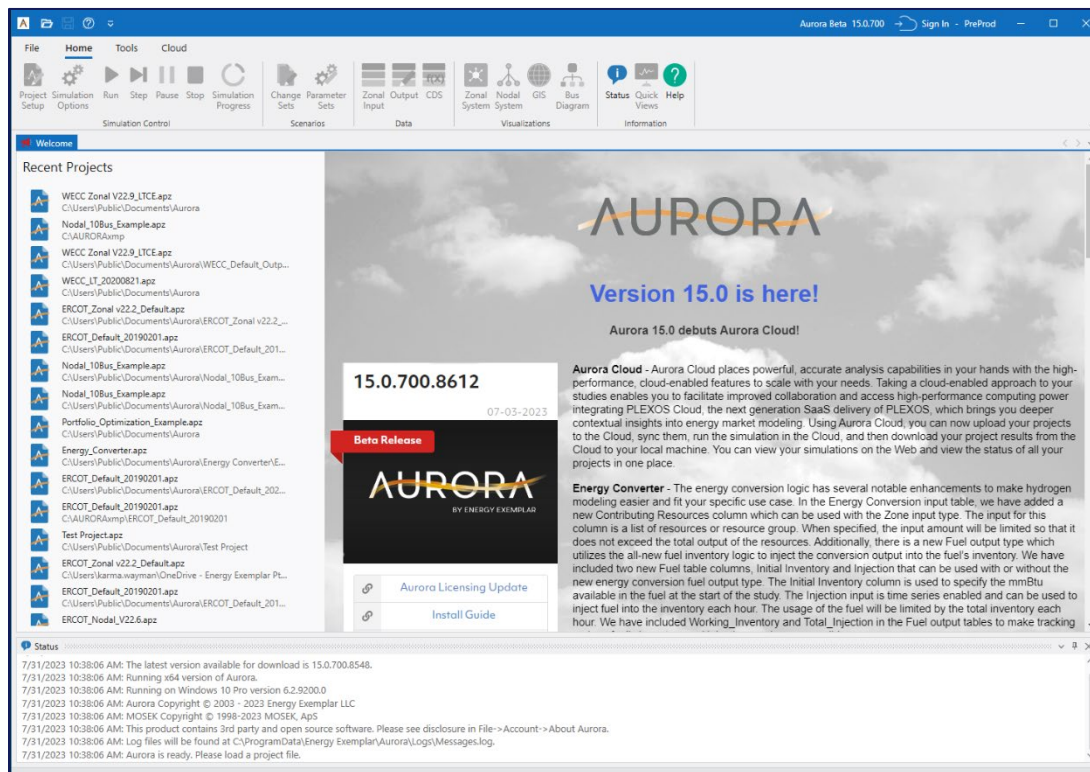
Aurora Beta 15.0.700 Sign In - PreProd

File Home Tools Cloud

Project Setup Simulation Options Run Step Pause Stop Simulation Progress
Simulation Control
Change Sets Parameter Sets
Scenarios
Zonal Input Output CDS
Data
Zonal System Nodal System GIS Bus Diagram
Visualizations
Status Quick Views Help
Information

Welcome

Recent Projects

WECC Zonal V22.9_LTCE.apz
C:\Users\Public\Documents\Aurora
Nodal_10Bus_Example.apz
C:\AURORAxmp
WECC Zonal V22.9_LTCE.apz
C:\Users\Public\Documents\Aurora\WECC_Default_Outp...
WECC_LT_20200821.apz
C:\Users\Public\Documents\Aurora
ERCOT_Zonal v22.2_Default.apz
C:\Users\Public\Documents\Aurora\ERCOT_Zonal v22.2_...
ERCOT_Default_20190201.apz
C:\Users\Public\Documents\Aurora\ERCOT_Default_201...
Nodal_10Bus_Example.apz
C:\Users\Public\Documents\Aurora\Nodal_10Bus_Exam...
Nodal_10Bus_Example.apz
C:\Users\Public\Documents\Aurora\Nodal_10Bus_Exam...
Portfolio_Optimization_Example.apz
C:\Users\Public\Documents\Aurora
Energy_Converter.apz
C:\Users\Public\Documents\Aurora\Energy Converter\E...
ERCOT_Default_20190201.apz
C:\Users\Public\Documents\Aurora\ERCOT_Default_202...
ERCOT_Default_20190201.apz
C:\AURORAxmp\ERCOT_Default_20190201
Test Project.apz
C:\Users\Public\Documents\Aurora\Test Project
ERCOT_Zonal v22.2_Default.apz
C:\Users\karna.wayman\OneDrive - Energy Exemplar Pt...
ERCOT_Default_20190201.apz
C:\Users\Public\Documents\Aurora\ERCOT_Default_201...
ERCOT_Nodal_V22.6.apz

AURORA

Version 15.0 is here!

Aurora 15.0 debuts Aurora Cloud!

15.0.700.8612
07-03-2023
Beta Release
AURORA
BY ENERGY EXEMPLAR

Aurora Licensing Update
Install Guide

Aurora Cloud - Aurora Cloud places powerful, accurate analysis capabilities in your hands with the high-performance, cloud-enabled features to scale with your needs. Taking a cloud-enabled approach to your studies enables you to facilitate improved collaboration and access high-performance computing power integrating PLEXOS Cloud, the next generation SaaS delivery of PLEXOS, which brings you deeper contextual insights into energy market modeling. Using Aurora Cloud, you can now upload your projects to the Cloud, sync them, run the simulation in the Cloud, and then download your project results from the Cloud to your local machine. You can view your simulations on the Web and view the status of all your projects in one place.

Energy Converter - The energy conversion logic has several notable enhancements to make hydrogen modeling easier and fit your specific use case. In the Energy Conversion input table, we have added a new Contributing Resources column which can be used with the Zone input type. The input for this column is a list of resources or resource group. When specified, the input amount will be limited so that it does not exceed the total output of the resources. Additionally, there is a new Fuel output type which utilizes the all-new fuel inventory logic to inject the conversion output into the fuel's inventory. We have included two new Fuel table columns, Initial Inventory and Injection that can be used with or without the new energy conversion fuel output type. The Initial Inventory column is used to specify the mmBtu available in the fuel at the start of the study. The Injection input is time series enabled and can be used to inject fuel into the inventory each hour. The usage of the fuel will be limited by the total inventory each hour. We have included Working_Inventory and Total_Injection in the Fuel output tables to make tracking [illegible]

Status

7/31/2023 10:38:06 AM: The latest version available for download is 15.0.700.8548.
7/31/2023 10:38:06 AM: Running x64 version of Aurora.
7/31/2023 10:38:06 AM: Running on Windows 10 Pro version 6.2.9200.0
7/31/2023 10:38:06 AM: Aurora Copyright © 2003 - 2023 Energy Exemplar LLC
7/31/2023 10:38:06 AM: MOSEK Copyright © 1998-2023 MOSEK, ApS
7/31/2023 10:38:06 AM: This product contains 3rd party and open source software. Please see disclosure in File->Account->About Aurora.
7/31/2023 10:38:06 AM: Log files will be found at C:\ProgramData\Energy Exemplar\Aurora\Logs\Messages.log.
7/31/2023 10:38:06 AM: Aurora is ready. Please load a project file.